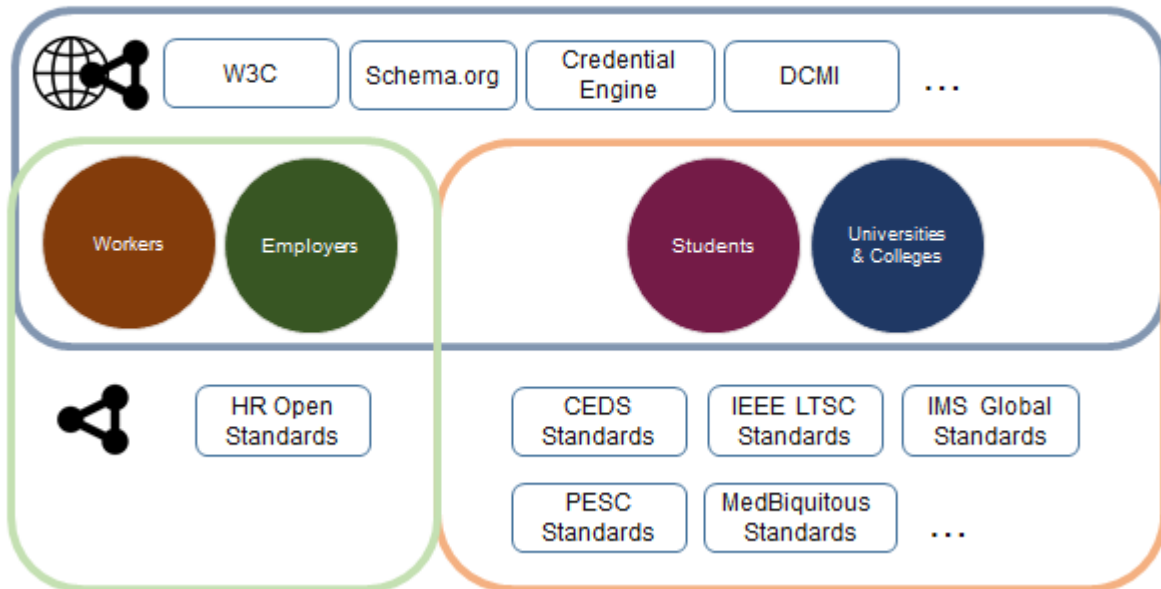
W3C

Schema.org

Credential Engine

DCMI

...

Workers

Employers

Students

Universities & Colleges

HR Open Standards

CEDS Standards

IEEE LTSC Standards

IMS Global Standards

PESC Standards

MedBiquitous Standards

...